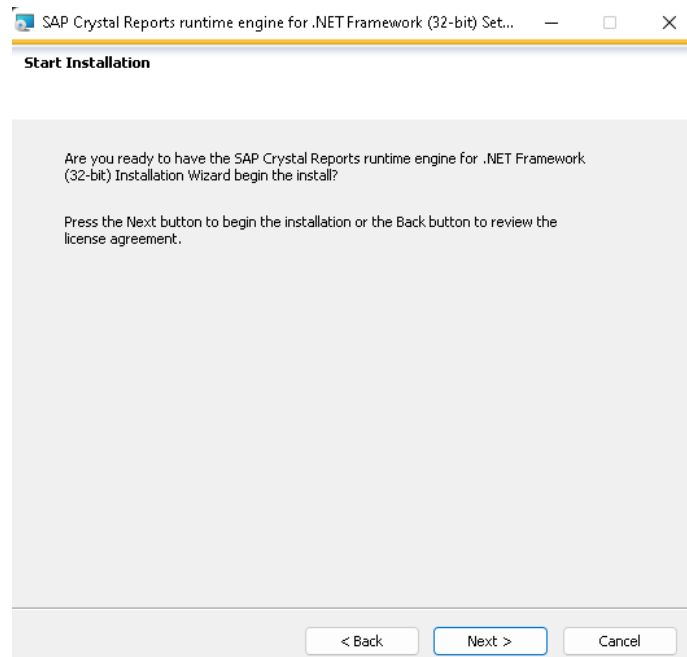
SAP Crystal Reports runtime engine for .NET Framework (32-bit) Set...

Start Installation

Are you ready to have the SAP Crystal Reports runtime engine for .NET Framework (32-bit) Installation Wizard begin the install?

Press the Next button to begin the installation or the Back button to review the license agreement.

< Back
Next >
Cancel